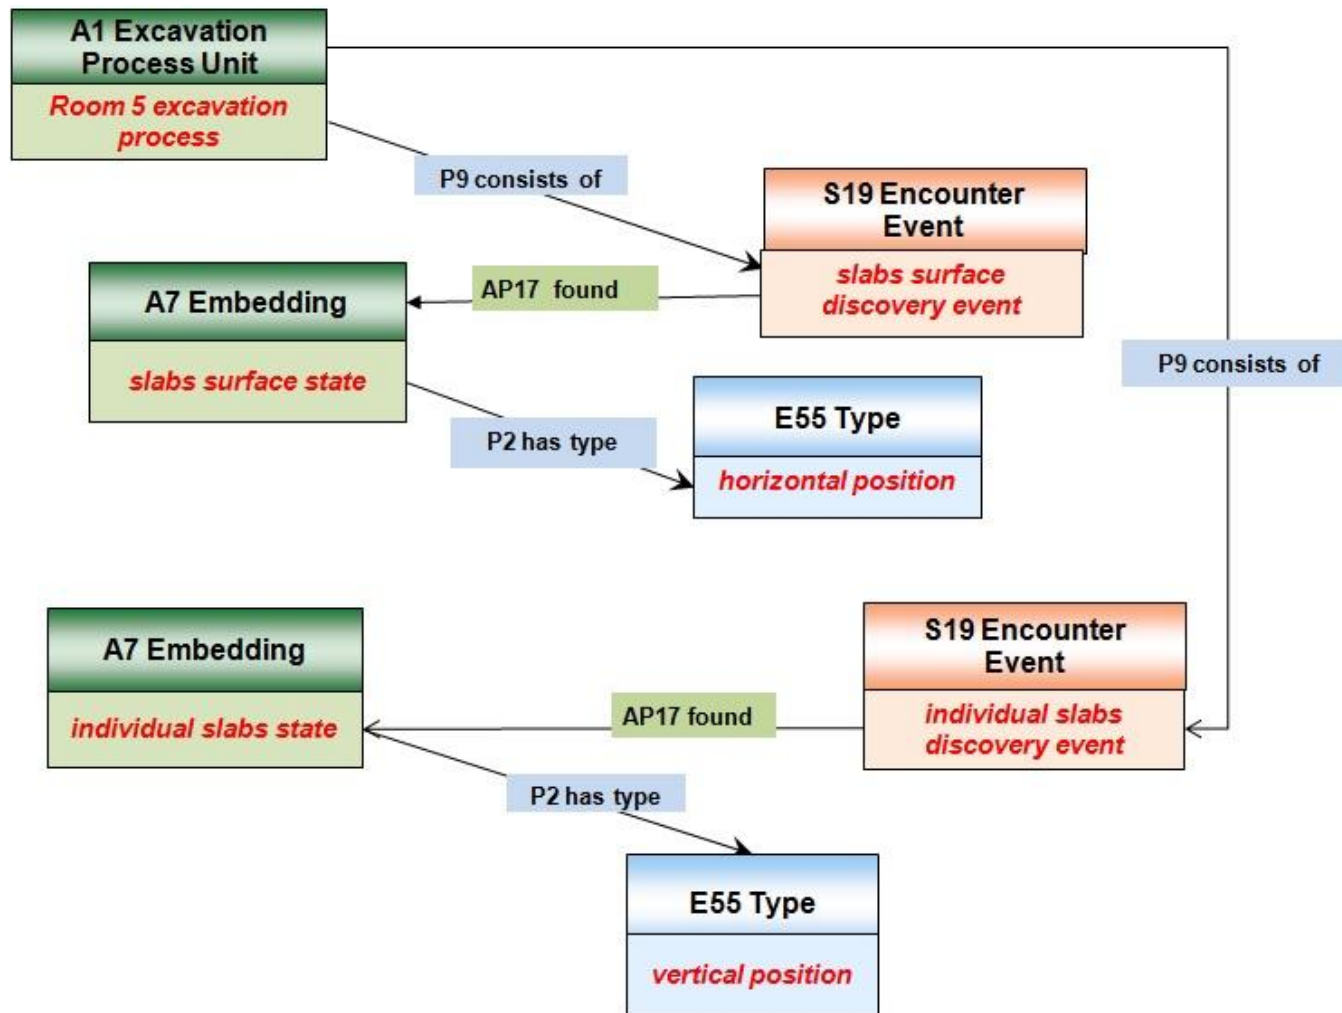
A1 Excavation Process Unit

Room 5 excavation process

P9 consists of

S19 Encounter Event

slabs surface discovery event

A7 Embedding

AP17 found

slabs surface state

P9 consists of

P2 has type

E55 Type

horizontal position

A7 Embedding

S19 Encounter Event

AP17 found

individual slabs state

individual slabs discovery event

P2 has type

E55 Type

vertical position